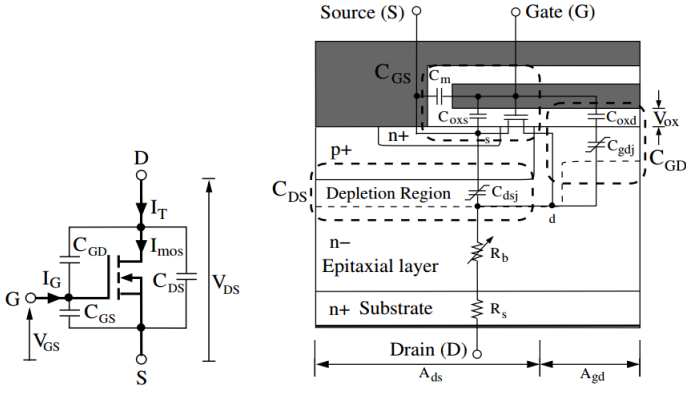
D

$I_T$

$I_{mos}$

$C_{GD}$

$I_G$

G

$C_{DS}$

$V_{DS}$

$C_{GS}$

$V_{GS}$

S

Source (S)

Gate (G)

$C_{GS}$

$C_m$

$C_{oxs}$

$C_{oxd}$

$V_{ox}$

n+

s

p+

$C_{gdj}$

$C_{GD}$

$C_{DS}$

Depletion Region

$C_{dsj}$

d

n−

Epitaxial layer

$R_b$

n+ Substrate

$R_s$

Drain (D)

$A_{ds}$

$A_{gd}$